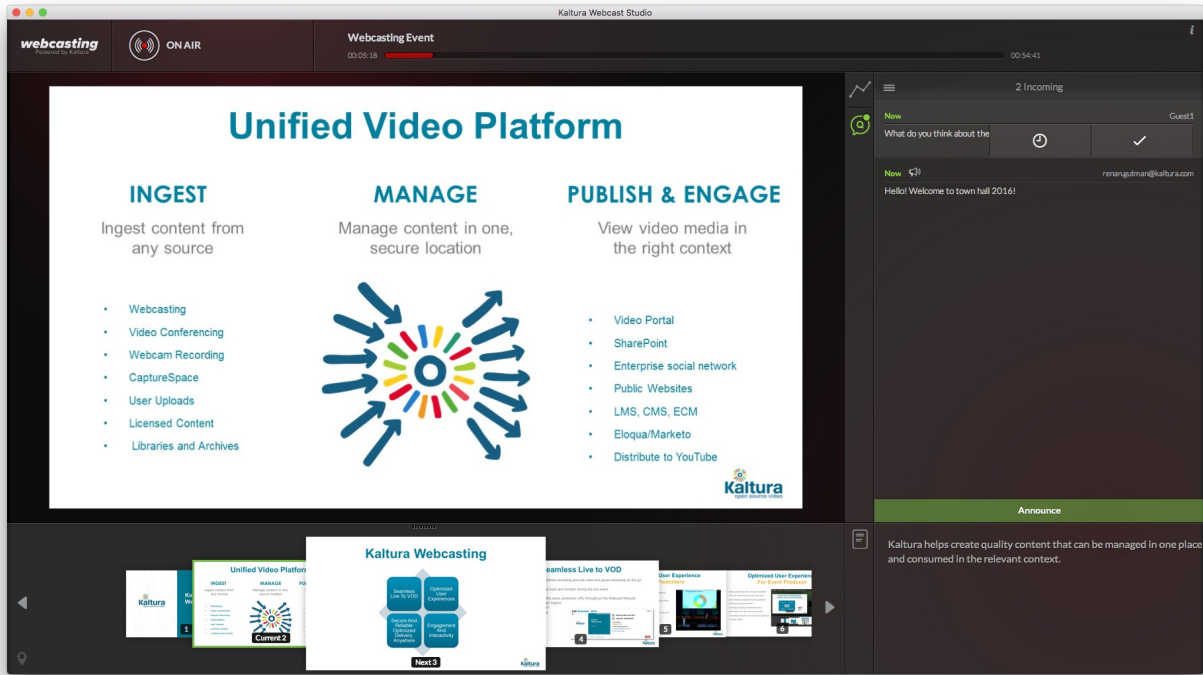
Kaltura Webcast Studio

webcasting
Powered by Kaltura

ON AIR

Webcasting Event
00:05:18
00:54:41

Unified Video Platform

INGEST
Ingest content from any source

- Webcasting
- Video Conferencing
- Webcam Recording
- CaptureSpace
- User Uploads
- Licensed Content
- Libraries and Archives

MANAGE
Manage content in one, secure location

PUBLISH & ENGAGE
View video media in the right context

- Video Portal
- SharePoint
- Enterprise social network
- Public Websites
- LMS, CMS, ECM
- Eloqua/Marketo
- Distribute to YouTube

Kaltura
open source video

2 Incoming

Now
Guest1
What do you think about the

Now
renan.gutman@kaltura.com
Hello! Welcome to town hall 2016!

Announce

Kaltura helps create quality content that can be managed in one place and consumed in the relevant context.

Kaltura
1
Unified Video Platform
INGEST
MANAGE
Current 2
Kaltura Webcasting
Seamless Live To VOD
Optimized User Experiences
Secure And Reliable Optimized Delivery, Anywhere
Engagement And Interactivity
Next 3
Seamless Live to VOD
4
User Experience
5
Optimized User Experience
For Event Producer
6